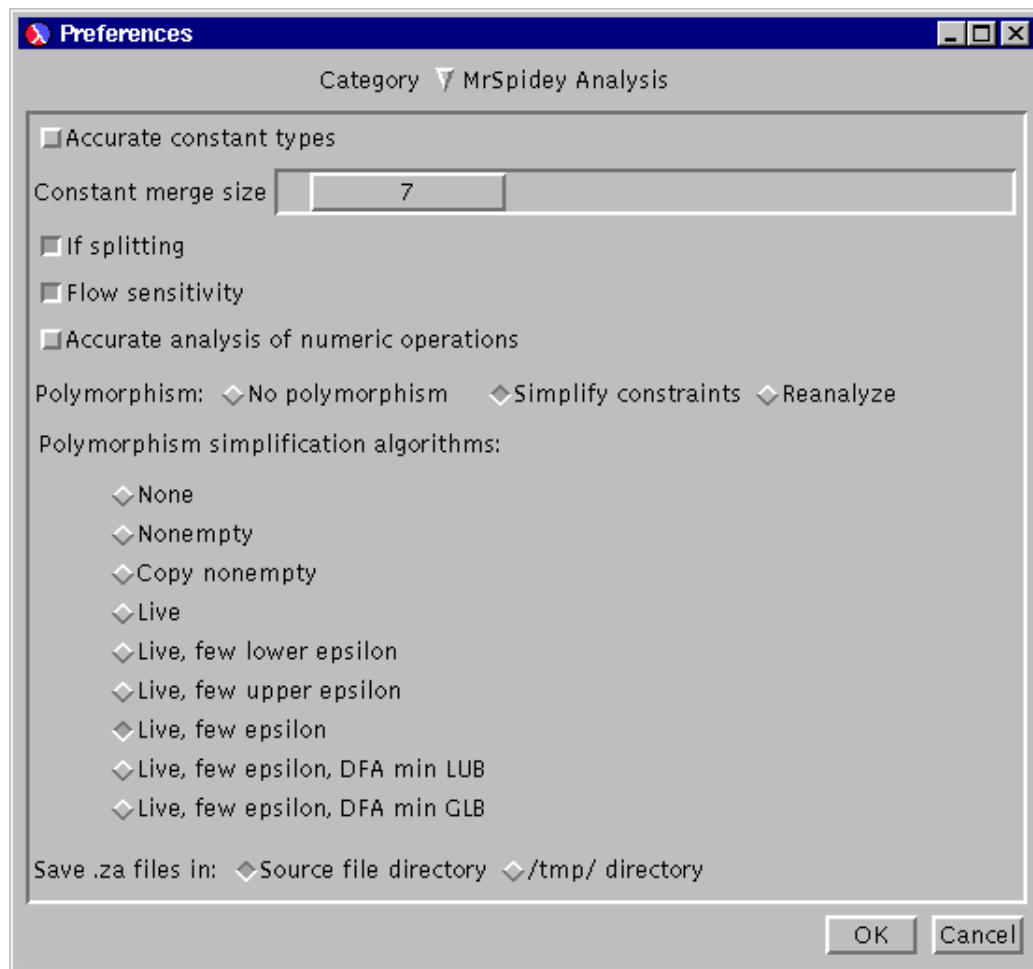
Preferences

Category MrSpidey Analysis

Accurate constant types

Constant merge size 7

If splitting

Flow sensitivity

Accurate analysis of numeric operations

Polymorphism: No polymorphism Simplify constraints Reanalyze

Polymorphism simplification algorithms:

None

Nonempty

Copy nonempty

Live

Live, few lower epsilon

Live, few upper epsilon

Live, few epsilon

Live, few epsilon, DFA min LUB

Live, few epsilon, DFA min GLB

Save .za files in: Source file directory /tmp/ directory

OK Cancel